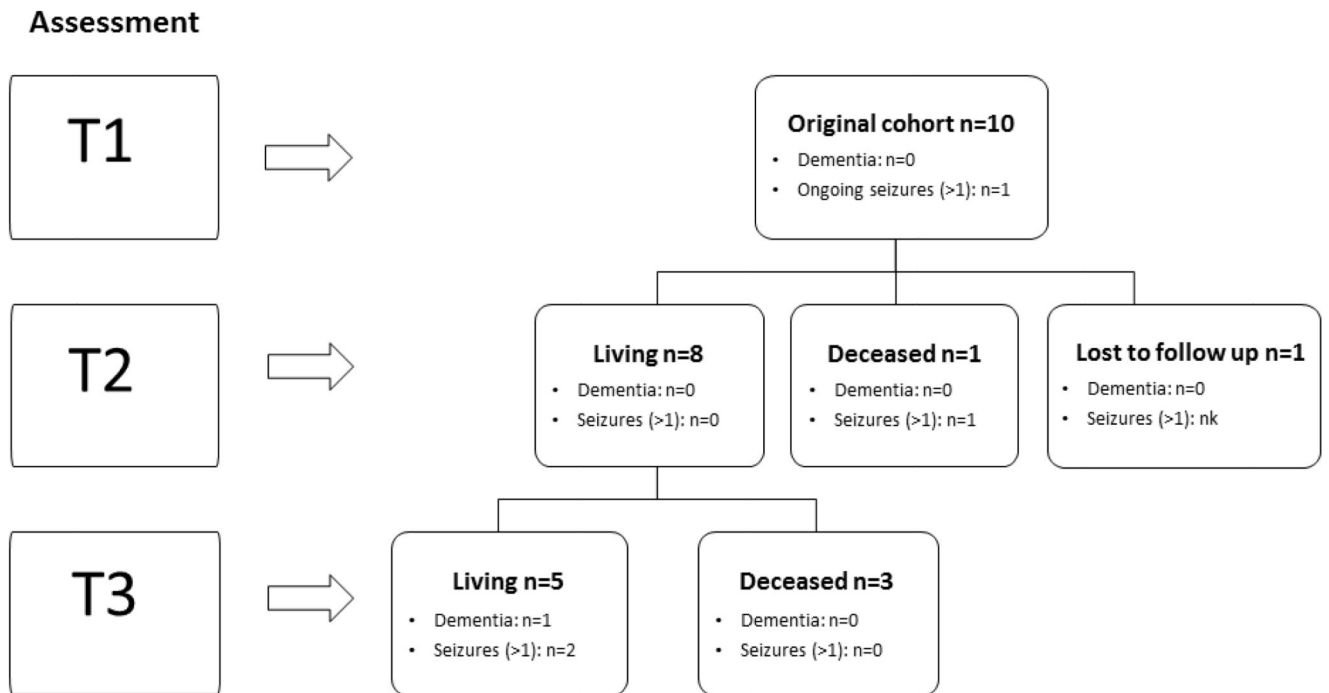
Assessment

T1

Original cohort n=10
• Dementia: n=0
• Ongoing seizures (>1): n=1

T2

Living n=8
• Dementia: n=0
• Seizures (>1): n=0

Deceased n=1
• Dementia: n=0
• Seizures (>1): n=1

Lost to follow up n=1
• Dementia: n=0
• Seizures (>1): nk

T3

Living n=5
• Dementia: n=1
• Seizures (>1): n=2

Deceased n=3
• Dementia: n=0
• Seizures (>1): n=0